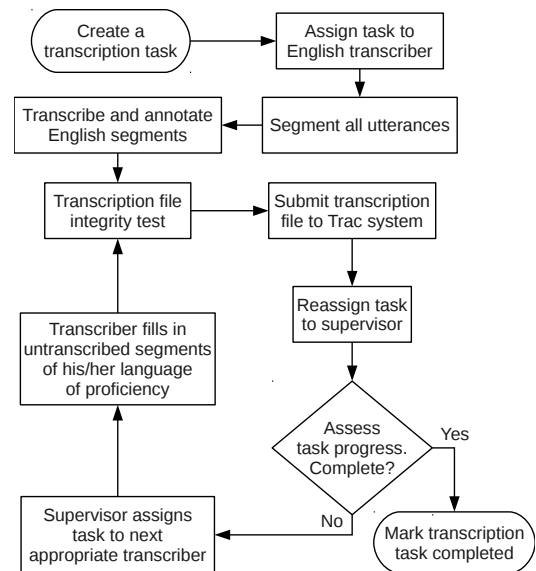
Create a transcription task

Assign task to English transcriber

Segment all utterances

Transcribe and annotate English segments

Transcription file integrity test

Submit transcription file to Trac system

Reassign task to supervisor

Assess task progress. Complete?

Yes

Mark transcription task completed

No

Supervisor assigns task to next appropriate transcriber

Transcriber fills in untranscribed segments of his/her language of proficiency